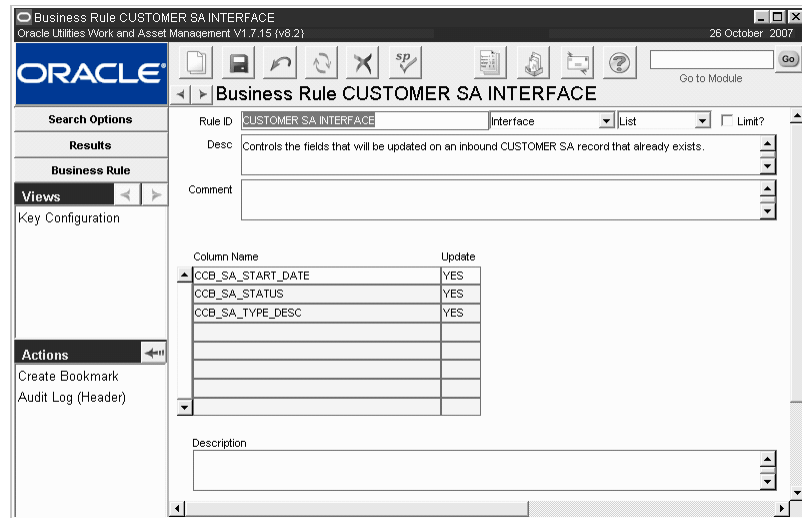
Business Rule CUSTOMER SA INTERFACE
Oracle Utilities Work and Asset Management V1.7.15 (v8.2)
26 October 2007

ORACLE

Go to Module
Go

Business Rule CUSTOMER SA INTERFACE

Search Options
Results
Business Rule

Views
Key Configuration

Actions
Create Bookmark
Audit Log (Header)

Rule ID CUSTOMER SA INTERFACE
Interface
List
Limit?

Desc Controls the fields that will be updated on an inbound CUSTOMER SA record that already exists.

Comment

| Column Name | Update |
|---|---|
| CCB_SA_START_DATE | YES |
| CCB_SA_STATUS | YES |
| CCB_SA_TYPE_DESC | YES |
| | |
| | |
| | |
| | |
| | |

Description